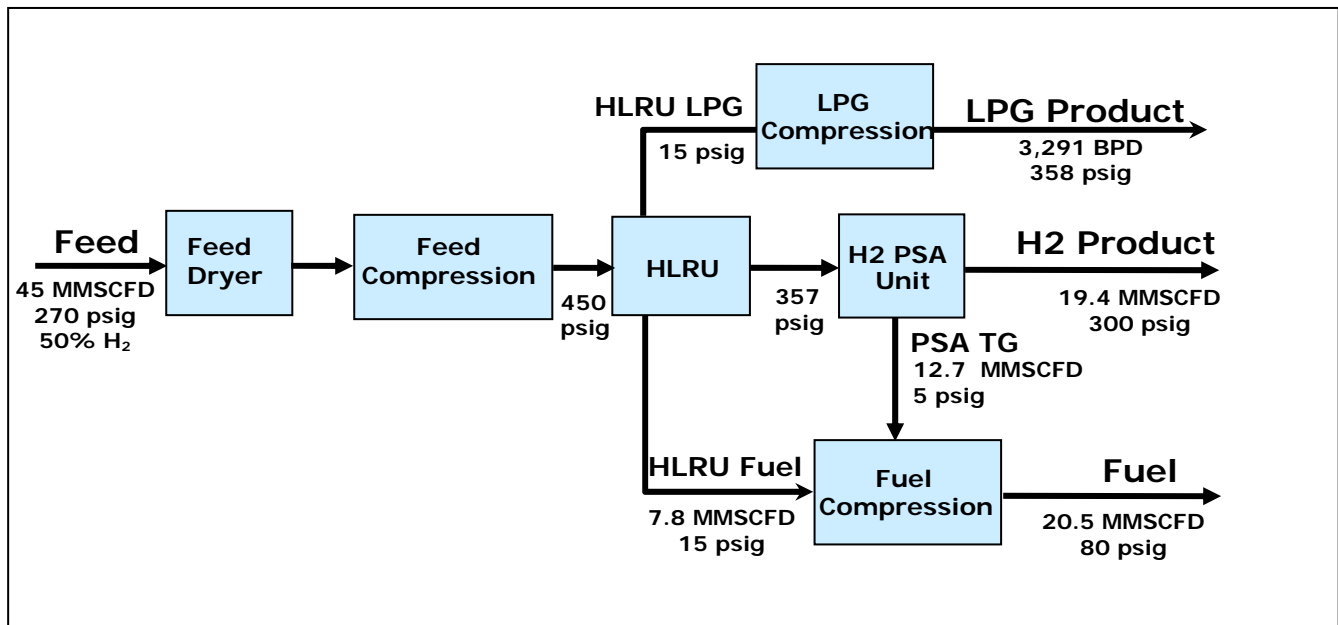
Feed
45 MMSCFD
270 psig
50% $H_2$

Feed Dryer

Feed Compression

450 psig

HLRU

HLRU LPG
15 psig

LPG Compression

LPG Product
3,291 BPD
358 psig

357 psig

H2 PSA Unit

H2 Product
19.4 MMSCFD
300 psig

PSA TG
12.7 MMSCFD
5 psig

HLRU Fuel
7.8 MMSCFD
15 psig

Fuel Compression

Fuel
20.5 MMSCFD
80 psig